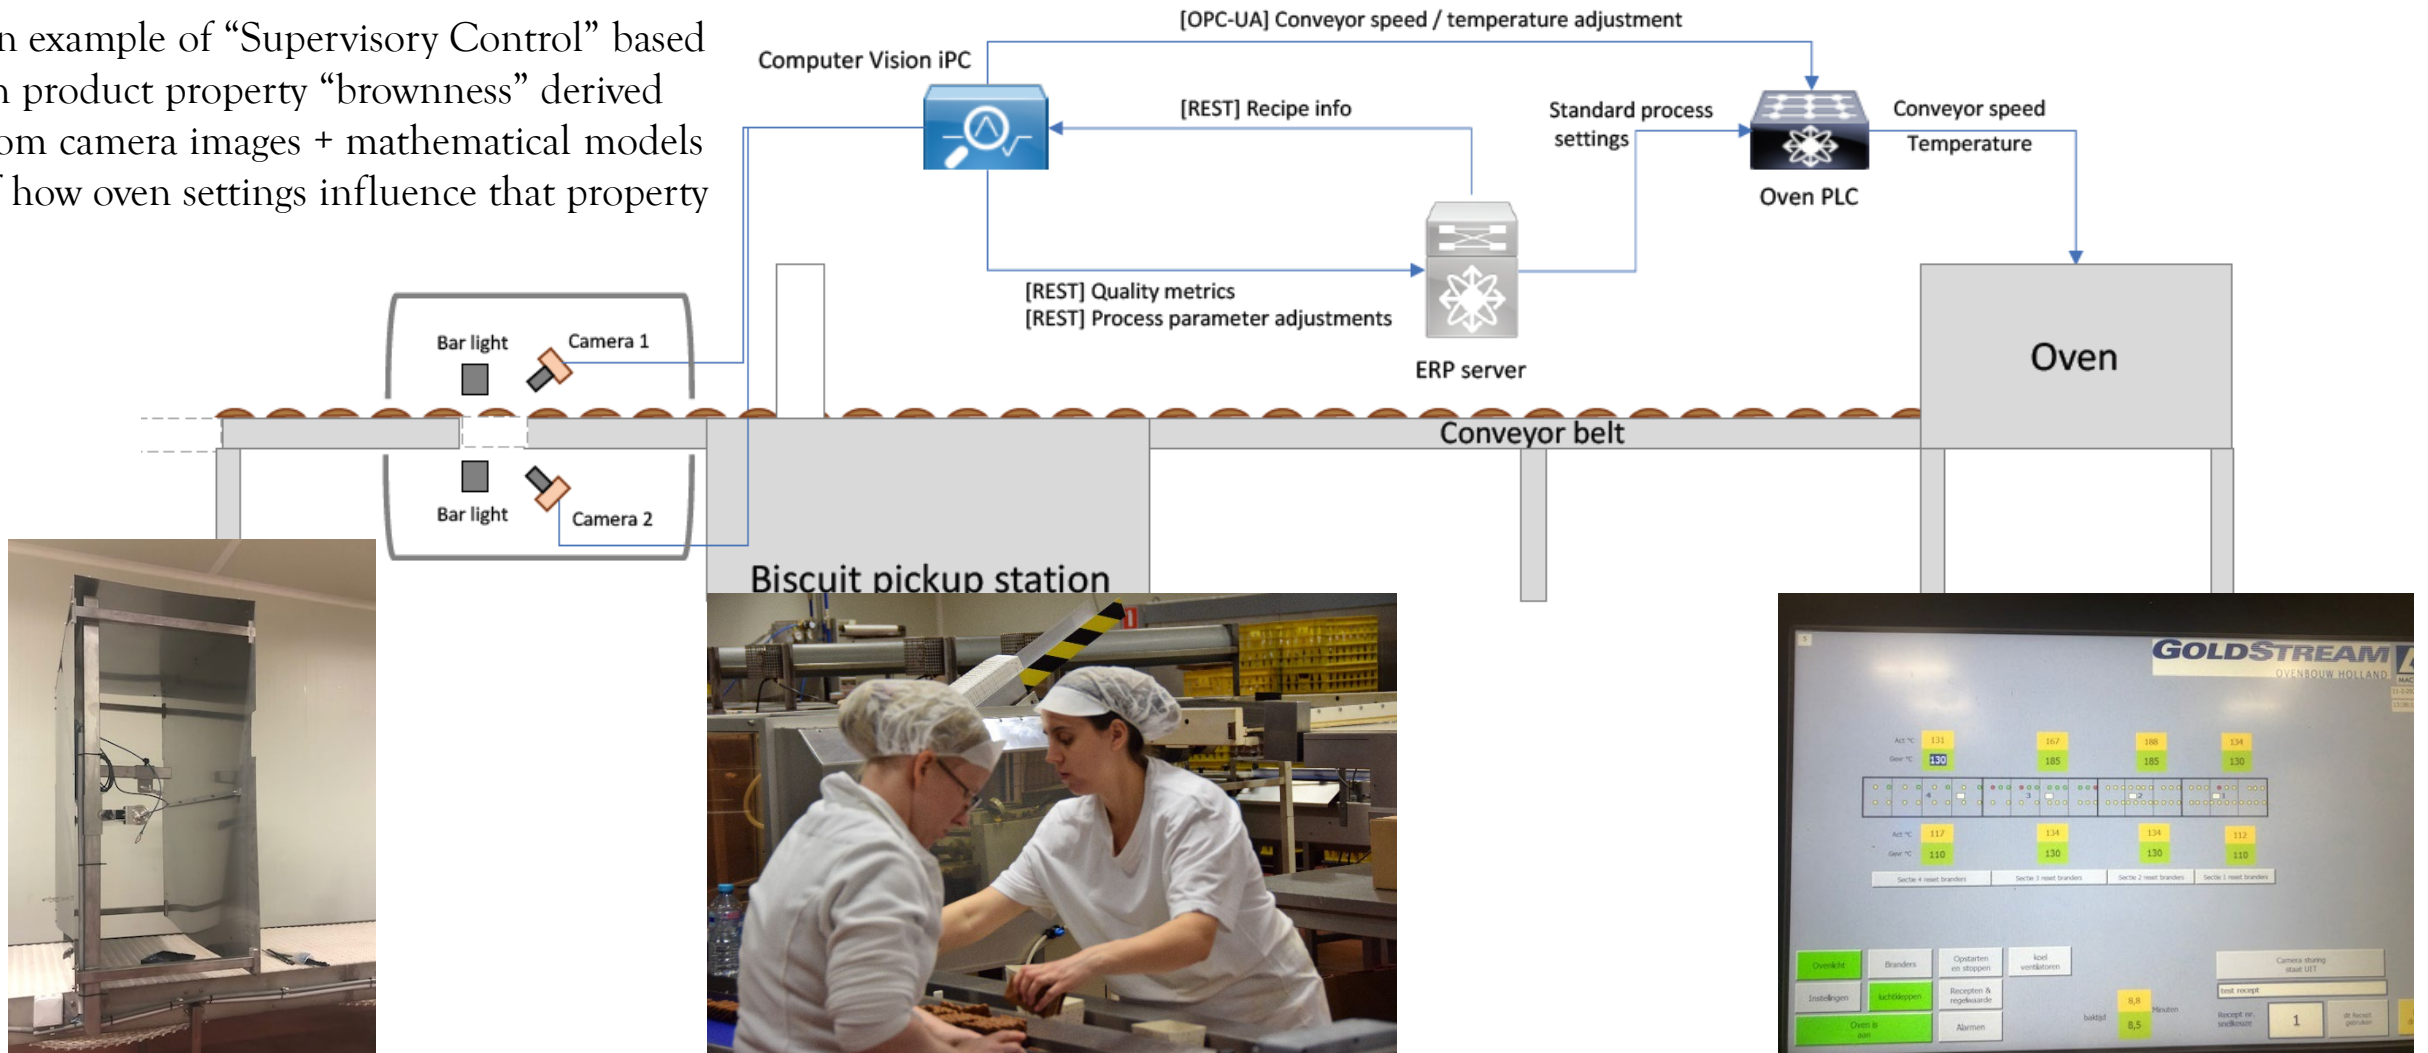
n example of “Supervisory Control” based n product property “brownness” derived om camera images + mathematical models ' how oven settings influence that property

[OPC-UA] Conveyor speed / temperature adjustment

Computer Vision iPC

[REST] Recipe info

Standard process settings

Oven PLC

Conveyor speed
Temperature

[REST] Quality metrics
[REST] Process parameter adjustments

ERP server

Oven

Bar light

Camera 1

Bar light

Camera 2

Conveyor belt

Biscuit pickup station

GOLDSTREAM
OVENBOUW HOLLAND

| Act °C | 131 | 167 | 188 | 134 |
|---|---|---|---|---|
| Gew °C | 130 | 185 | 185 | 130 |

| Act °C | 117 | 134 | 134 | 112 |
|---|---|---|---|---|
| Gew °C | 110 | 130 | 130 | 110 |

Sectie 4 reset branders
Sectie 3 reset branders
Sectie 2 reset branders
Sectie 1 reset branders

Overzicht
Branders
Opstarten en stoppen
koel ventilatoren
Camera sturing staat UIT
Instellingen
luchtkleppen
Recepten & regelwaarde
test recept
Oven is aan
Alarmen
baktijd
8,8
8,5
Minuten
Recept nr. snelkeuze
1
dit recept gebruiken